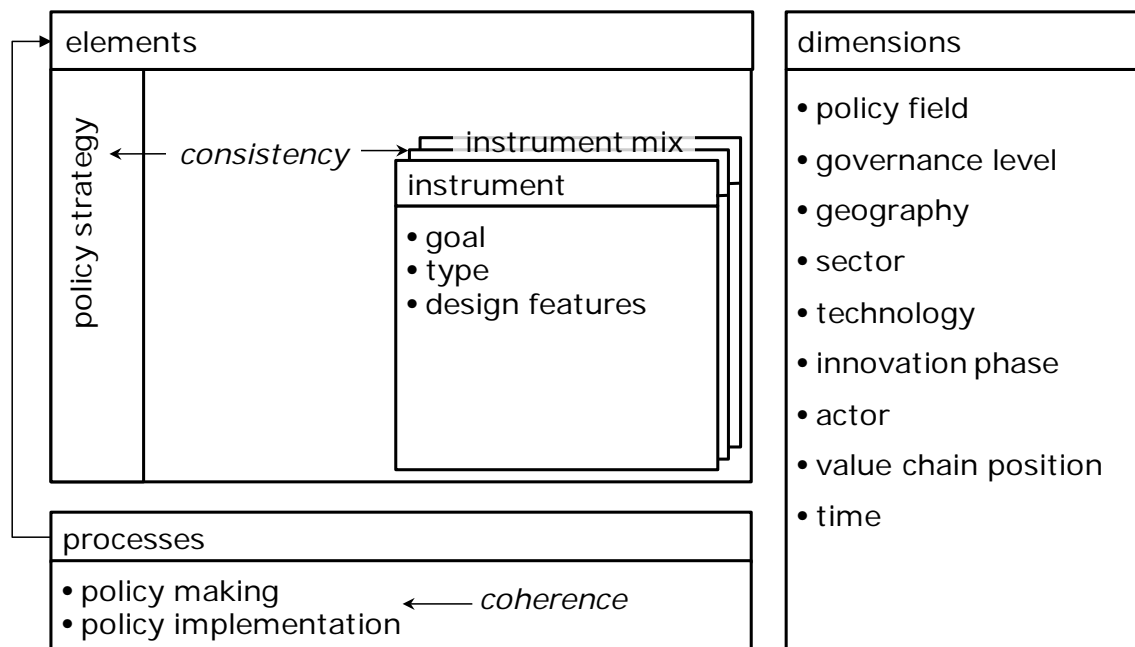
elements

policy strategy

consistency

instrument mix

instrument

• goal
• type
• design features

processes

• policy making
• policy implementation

coherence

dimensions

• policy field
• governance level
• geography
• sector
• technology
• innovation phase
• actor
• value chain position
• time